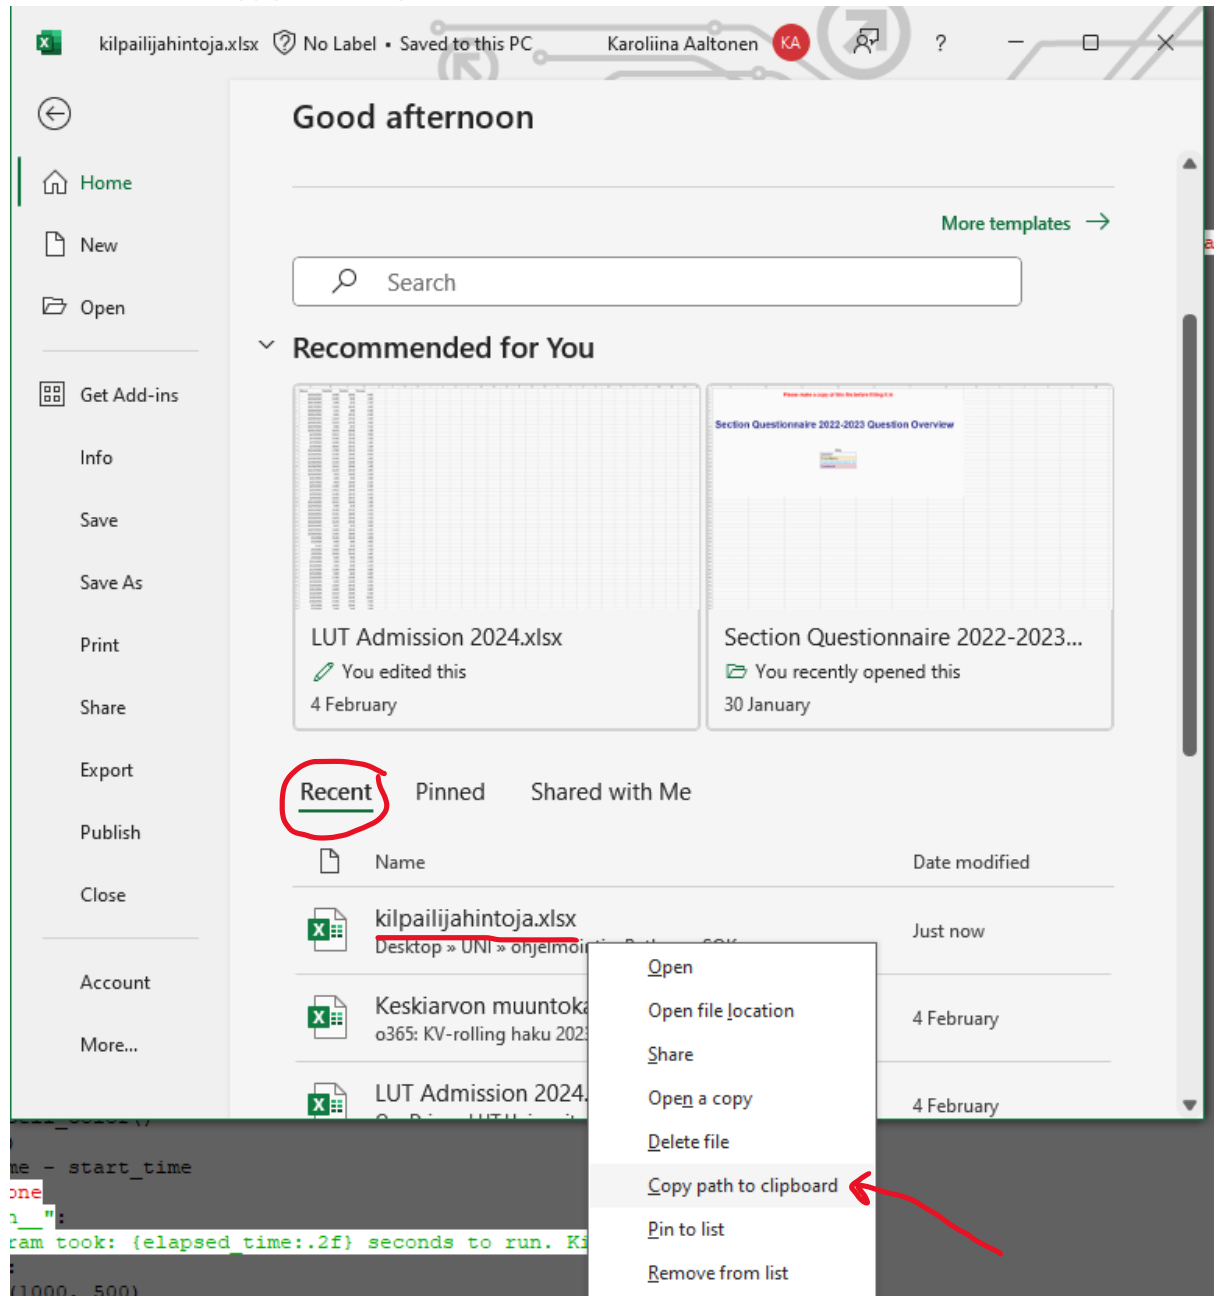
kilpailijahintoja.xlsx No Label • Saved to this PC Karoliina Aaltonen KA ?

Home
New
Open
Get Add-ins
Info
Save
Save As
Print
Share
Export
Publish
Close
Account
More...

Good afternoon

More templates →

Search

Recommended for You

Section Questionnaire 2022-2023 Question Overview

LUT Admission 2024.xlsx
You edited this
4 February

Section Questionnaire 2022-2023...
You recently opened this
30 January

Recent Pinned Shared with Me

Name Date modified

kilpailijahintoja.xlsx
Desktop » UNI » ohjelmoi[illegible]
Just now

Keskiarvon muuntok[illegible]
o365: KV-rolling haku 202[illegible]
4 February

LUT Admission 2024.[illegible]
4 February

Open
Open file location
Share
Open a copy
Delete file
Copy path to clipboard
Pin to list
Remove from list

me - start_time
one
n__":
ram took: {elapsed_time:.2f} seconds to run. Ki
(1000, 500)